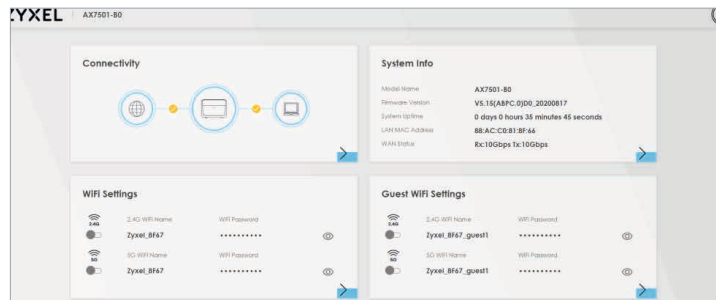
ZYXEL | AX7501-B0

Connectivity

System Info

Model Name AX7501-B0
Firmware Version V5.15(ABPC.0)D0_20200817
System Uptime 0 days 0 hours 35 minutes 45 seconds
LAN MAC Address 88:AC:C0:81:8F:66
WAN Status Rx:10Gbps Tx:10Gbps

WiFi Settings

2.4G 2.4G WiFi Name WiFi Password
Zyxel_8F67 ••••••••••

5G 5G WiFi Name WiFi Password
Zyxel_8F67 ••••••••••

Guest WiFi Settings

2.4G 2.4G WiFi Name WiFi Password
Zyxel_8F67_guest1 ••••••••••

5G 5G WiFi Name WiFi Password
Zyxel_8F67_guest1 ••••••••••